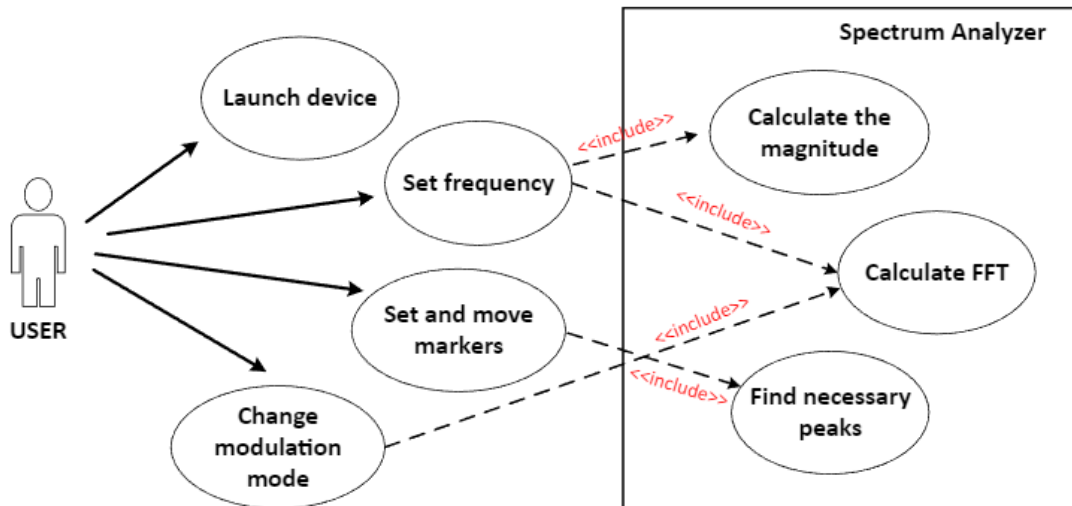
Spectrum Analyzer

Launch device

Set frequency

Set and move markers

Change modulation mode

USER

<<include>>

Calculate the magnitude

<<include>>

Calculate FFT

<<include>>

<<include>>

Find necessary peaks